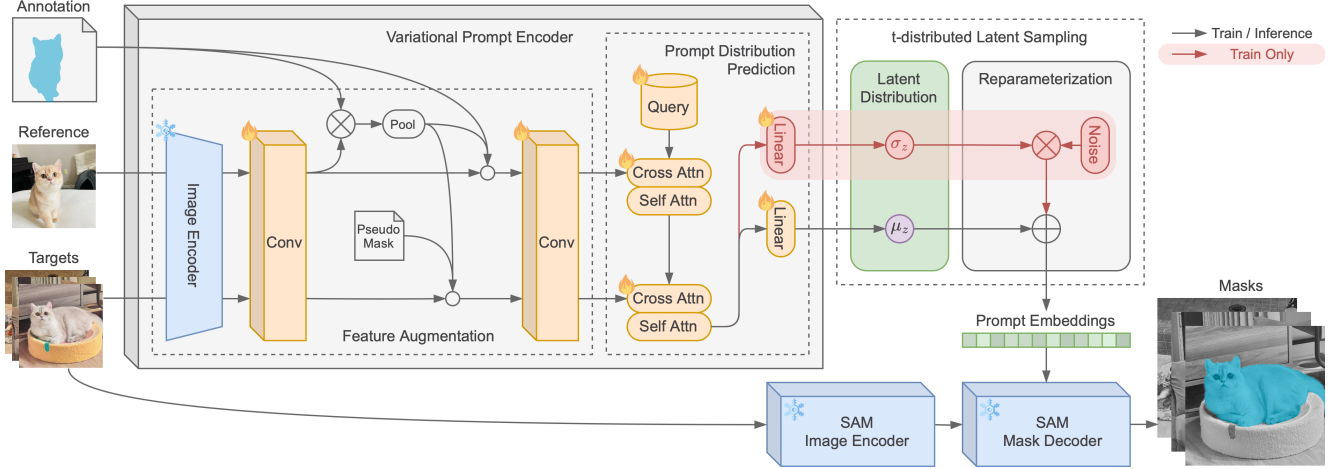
Annotation

Reference

Targets

Variational Prompt Encoder

Image Encoder

Conv

Pool

Pseudo Mask

Conv

Feature Augmentation

Prompt Distribution Prediction

Query

Cross Attn

Self Attn

Cross Attn

Self Attn

Linear

Linear

t-distributed Latent Sampling

Latent Distribution

Reparameterization

$\sigma_z$

$\mu_z$

Noise

Train / Inference

Train Only

Prompt Embeddings

Masks

SAM Image Encoder

SAM Mask Decoder